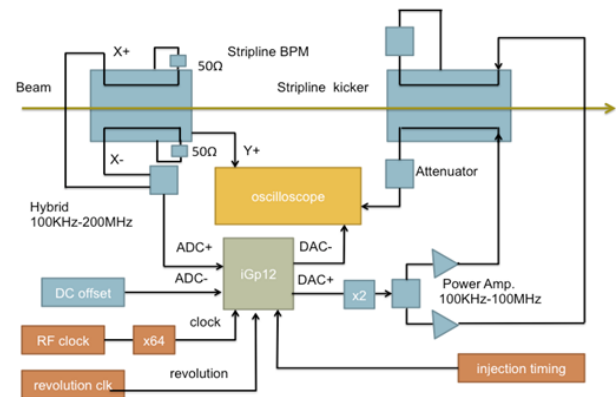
X+
Stripline BPM
50Ω
Beam
Stripline kicker
X-
50Ω
Y+
Attenuator
Hybrid
100KHz-200MHz
oscilloscope
ADC+
DAC-
ADC-
iGp12
DAC+
DC offset
x2
Power Amp.
100KHz-100MHz
RF clock
x64
clock
revolution
injection timing
revolution clk